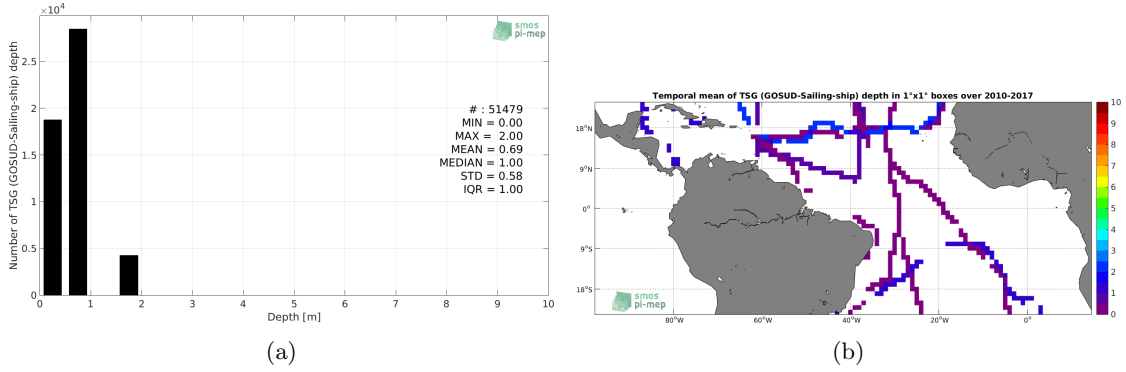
$\times10^4$

smos pi-mep

Number of TSG (GOSUD-Sailing-ship) depth

2.5

2

1.5

1

0.5

0

# : 51479
MIN = 0.00
MAX = 2.00
MEAN = 0.69
MEDIAN = 1.00
STD = 0.58
IQR = 1.00

0 1 2 3 4 5 6 7 8 9 10

Depth [m]

(a)

Temporal mean of TSG (GOSUD-Sailing-ship) depth in 1°x1° boxes over 2010-2017

18°N

9°N

0°

9°S

18°S

80°W 60°W 40°W 20°W 0°

smos pi-mep

10 9 8 7 6 5 4 3 2 1 0

(b)